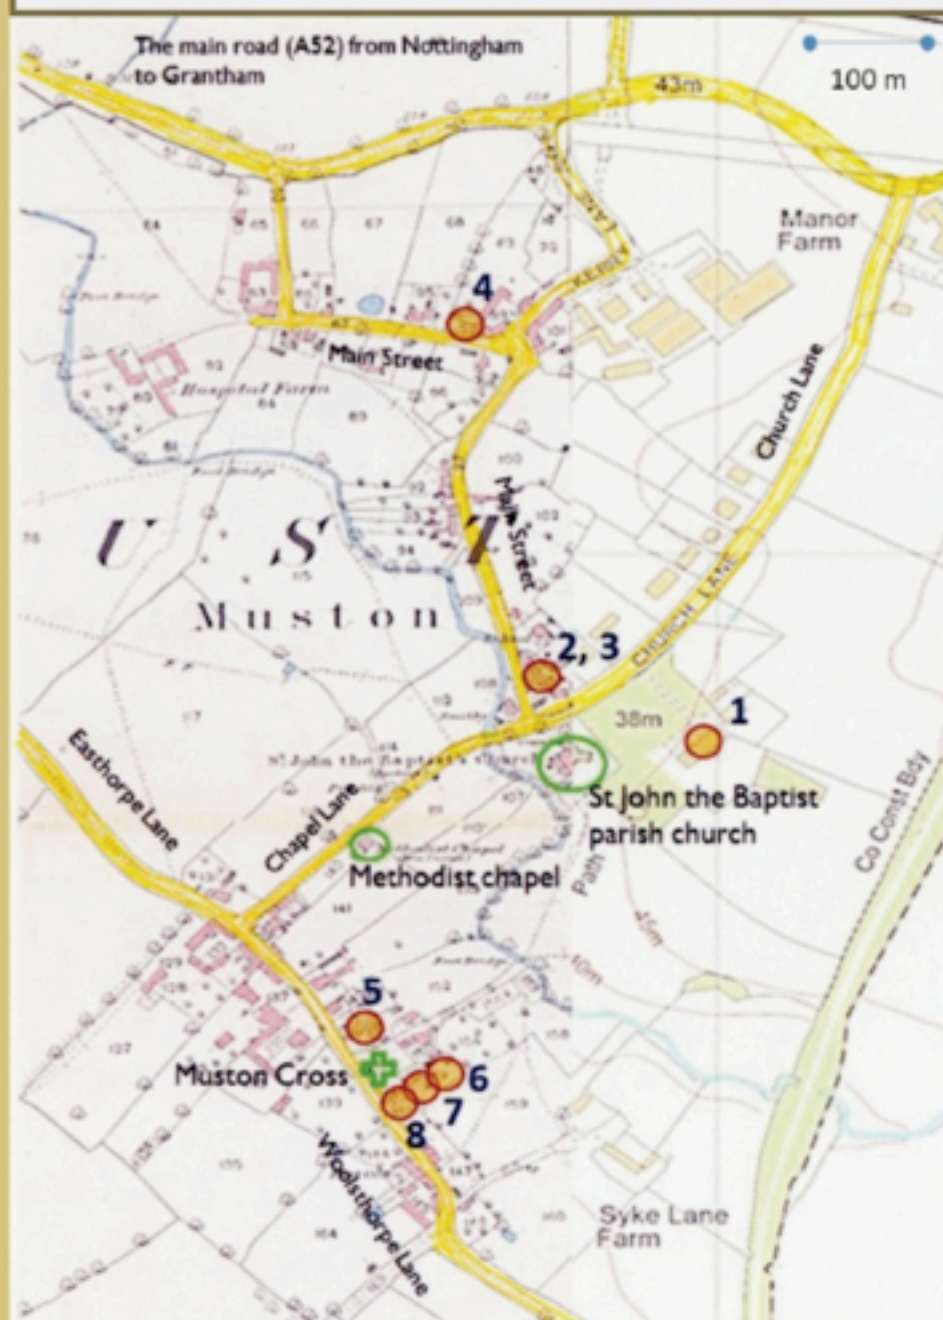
The main road (A52) from Nottingham to Grantham

100 m

43m

Manor Farm

4

Main Street

Hospital Farm

Church Lane

Main Street

Muston

2, 3

CHURCH LANE

38m

1

St John the Baptist Church

St John the Baptist parish church

Easthorpe Lane

Chapel Lane

Methodist chapel

Path

Co Const Bdy

5

Muston Cross

6

7

8

Woolsthorpe Lane

Syke Lane Farm